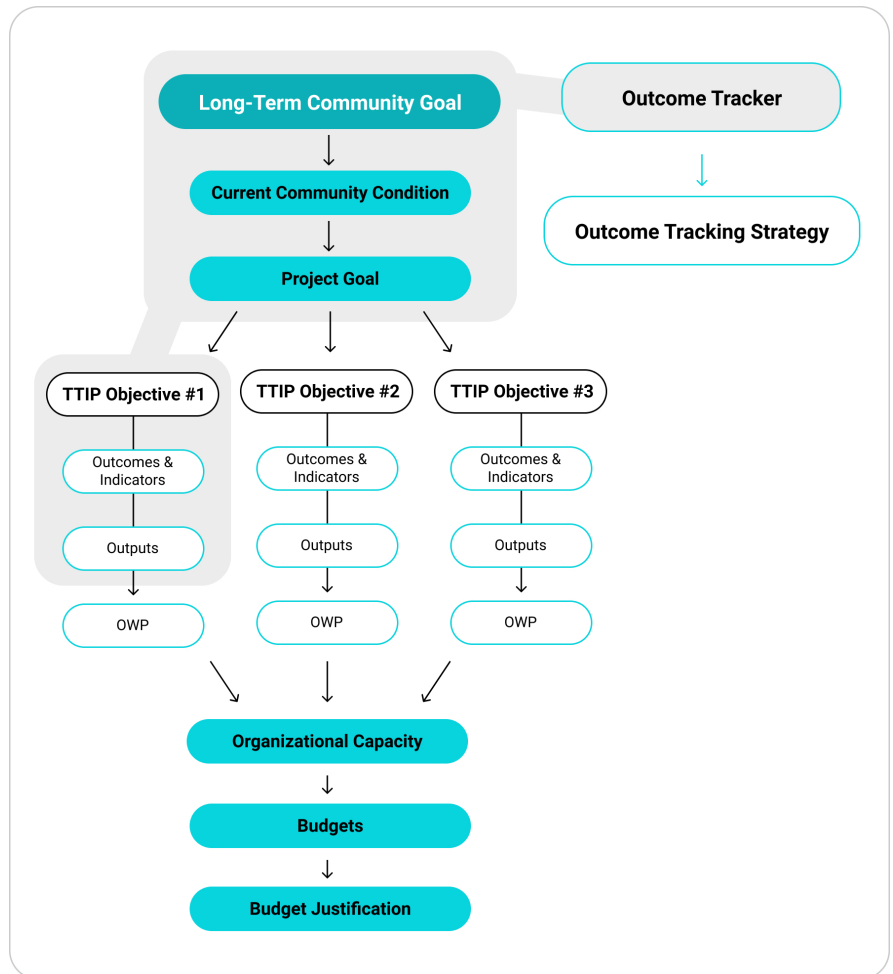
Long-Term Community Goal

Current Community Condition

Project Goal

Outcome Tracker

Outcome Tracking Strategy

TTIP Objective #1

Outcomes & Indicators

Outputs

OWP

TTIP Objective #2

Outcomes & Indicators

Outputs

OWP

TTIP Objective #3

Outcomes & Indicators

Outputs

OWP

Organizational Capacity

Budgets

Budget Justification